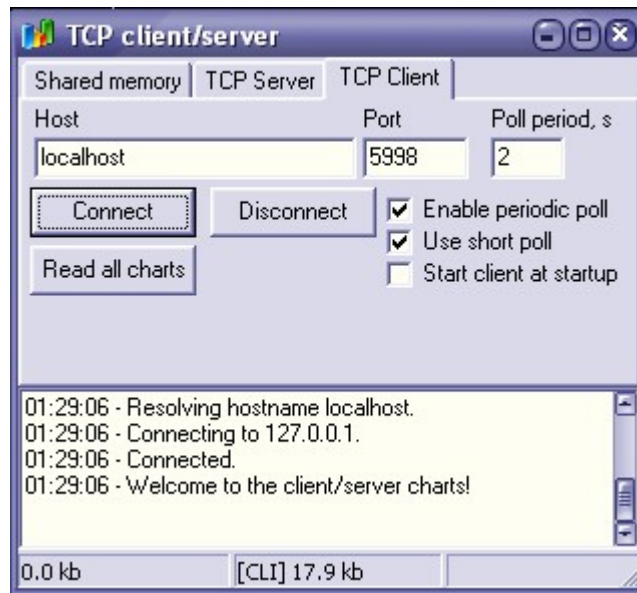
TCP client/server

Shared memory | TCP Server | TCP Client

Host
localhost

Port
5998

Poll period, s
2

Connect

Disconnect

Enable periodic poll
Use short poll
Start client at startup

Read all charts

01:29:06 - Resolving hostname localhost.
01:29:06 - Connecting to 127.0.0.1.
01:29:06 - Connected.
01:29:06 - Welcome to the client/server charts!

0.0 kb | [CLI] 17.9 kb